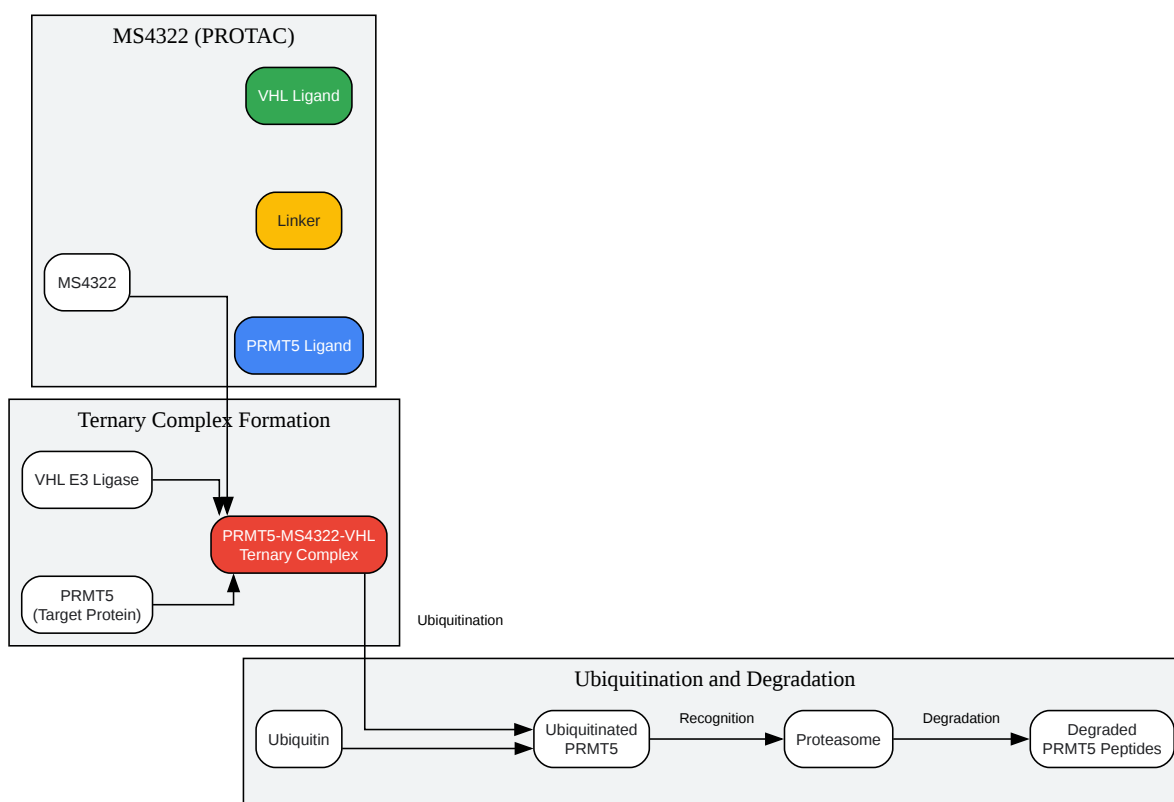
MS4322 (PROTAC)

VHL Ligand

Linker

MS4322

PRMT5 Ligand

Ternary Complex Formation

VHL E3 Ligase

PRMT5-MS4322-VHL Ternary Complex

PRMT5 (Target Protein)

Ubiquitination

Ubiquitination and Degradation

Ubiquitin

Ubiquitinated PRMT5

Recognition

Proteasome

Degradation

Degraded PRMT5 Peptides